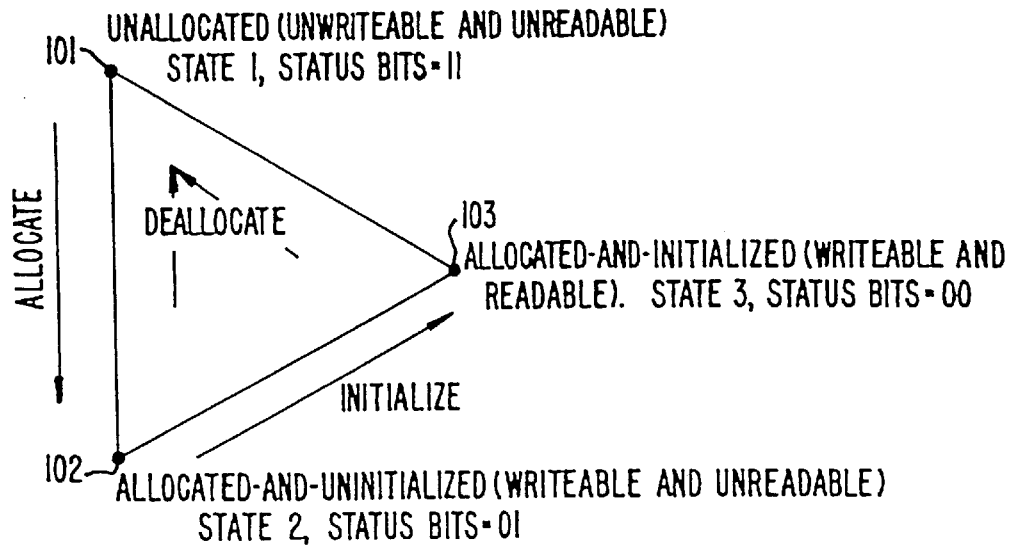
UNALLOCATED (UNWRITEABLE AND UNREADABLE)
101
STATE 1, STATUS BITS = 11

ALLOCATE

DEALLOCATE

103
ALLOCATED-AND-INITIALIZED (WRITEABLE AND READABLE). STATE 3, STATUS BITS = 00

INITIALIZE

102
ALLOCATED-AND-UNINITIALIZED (WRITEABLE AND UNREADABLE)
STATE 2, STATUS BITS = 01